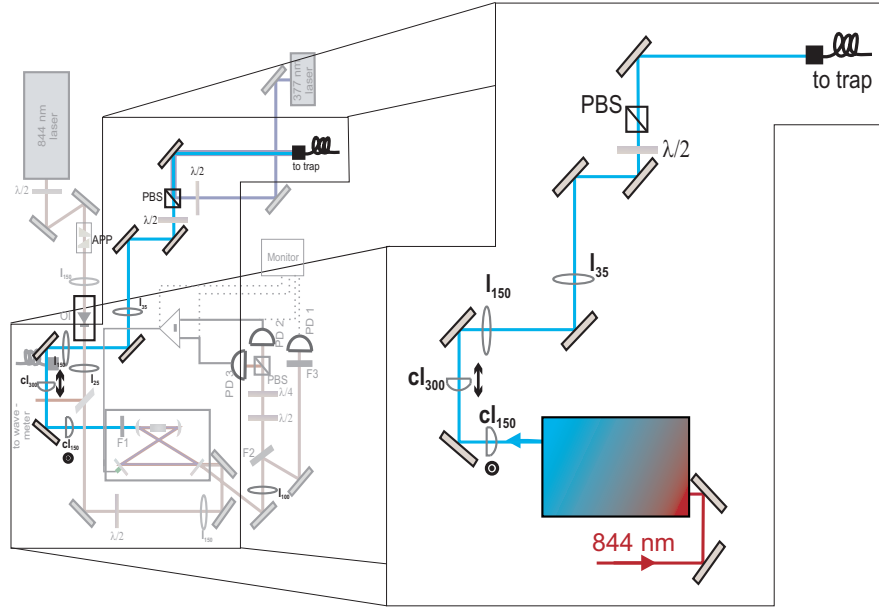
to trap
PBS
λ/2
l$_{35}$
l$_{150}$
cl$_{300}$
cl$_{150}$
844 nm

844 nm laser
377 nm laser
λ/2
APP
λ/2
PBS
λ/2
to trap
Monitor
l$_{100}$
OI
l$_{35}$
PD 2
PD 1
PD 3
PBS
F3
λ/4
λ/2
l$_{150}$
cl$_{300}$
l$_{25}$
to wave-meter
cl$_{150}$
F1
F2
l$_{100}$
λ/2
l$_{100}$